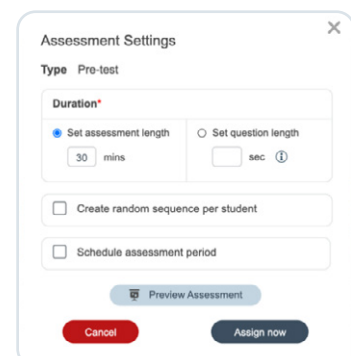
Assessment Settings

Type Pre-test

Duration*

Set assessment length

30 mins

Set question length

sec.

Create random sequence per student

Schedule assessment period

Preview Assessment

Cancel

Assign now